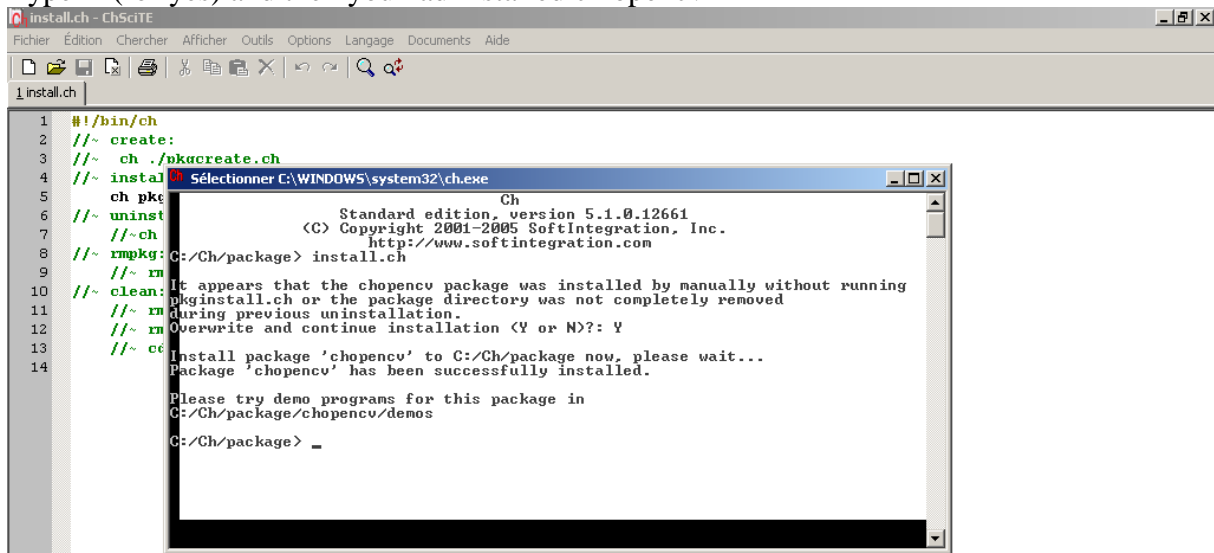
install.ch - ChSciTE

Fichier Édition Chercher Afficher Outils Options Langage Documents Aide

1 install.ch

1 #!/bin/ch
2 //~ create:
3 //~ ch ./pkgcreate.ch
4 //~ instal
5 ch pkg
6 //~ uninst
7 //~ch
8 //~ rmpkg:
9 //~ rm
10 //~ clean:
11 //~ rm
12 //~ rm
13 //~ cd
14

Sélectionner C:\WINDOWS\system32\ch.exe

Ch
Standard edition, version 5.1.0.12661
(C) Copyright 2001-2005 SoftIntegration, Inc.
http://www.softintegration.com
C:/Ch/package> install.ch

It appears that the chopencv package was installed by manually without running pkginstall.ch or the package directory was not completely removed during previous uninstallation.
Overwrite and continue installation (Y or N)?: Y

Install package 'chopencv' to C:/Ch/package now, please wait...
Package 'chopencv' has been successfully installed.

Please try demo programs for this package in
C:/Ch/package/chopencv/demos

C:/Ch/package> _